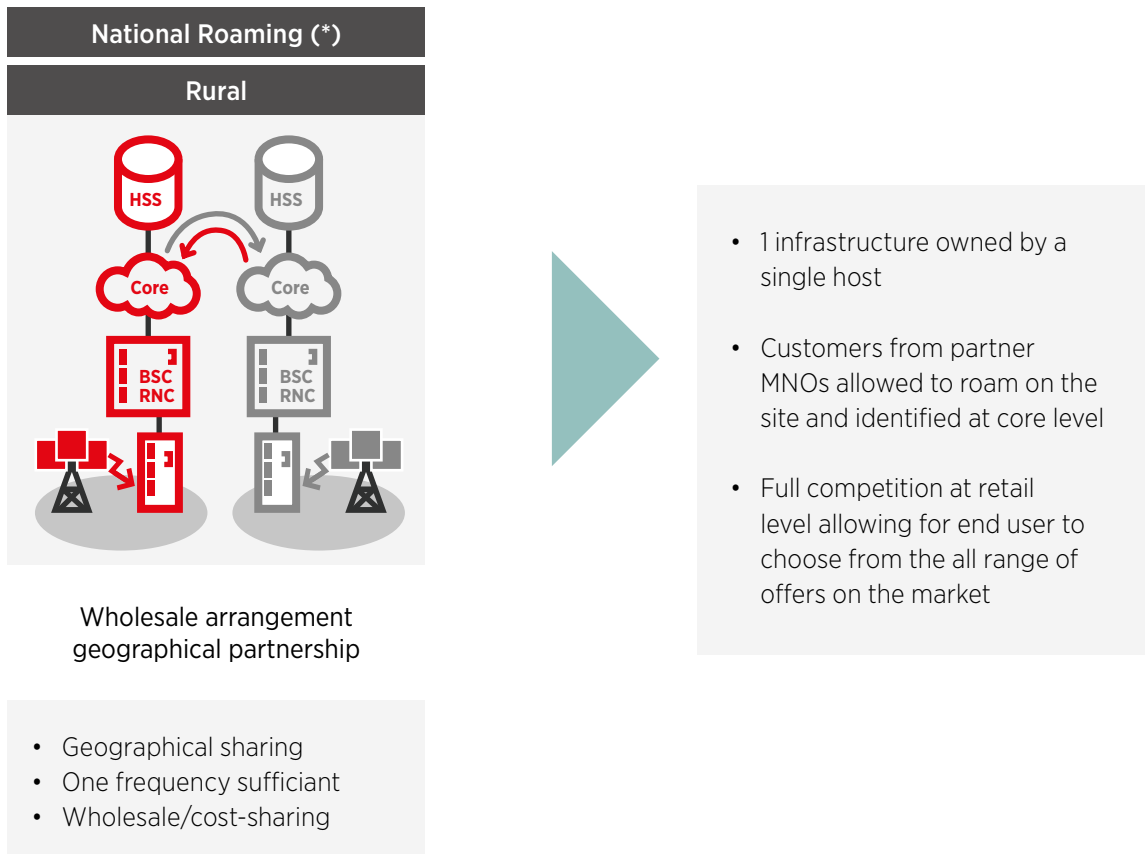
National Roaming (*)

Rural

HSS

HSS

Core

Core

BSC
RNC

BSC
RNC

Wholesale arrangement
geographical partnership

• Geographical sharing
• One frequency sufficiant
• Wholesale/cost-sharing

• 1 infrastructure owned by a single host

• Customers from partner MNOs allowed to roam on the site and identified at core level

• Full competition at retail level allowing for end user to choose from the all range of offers on the market